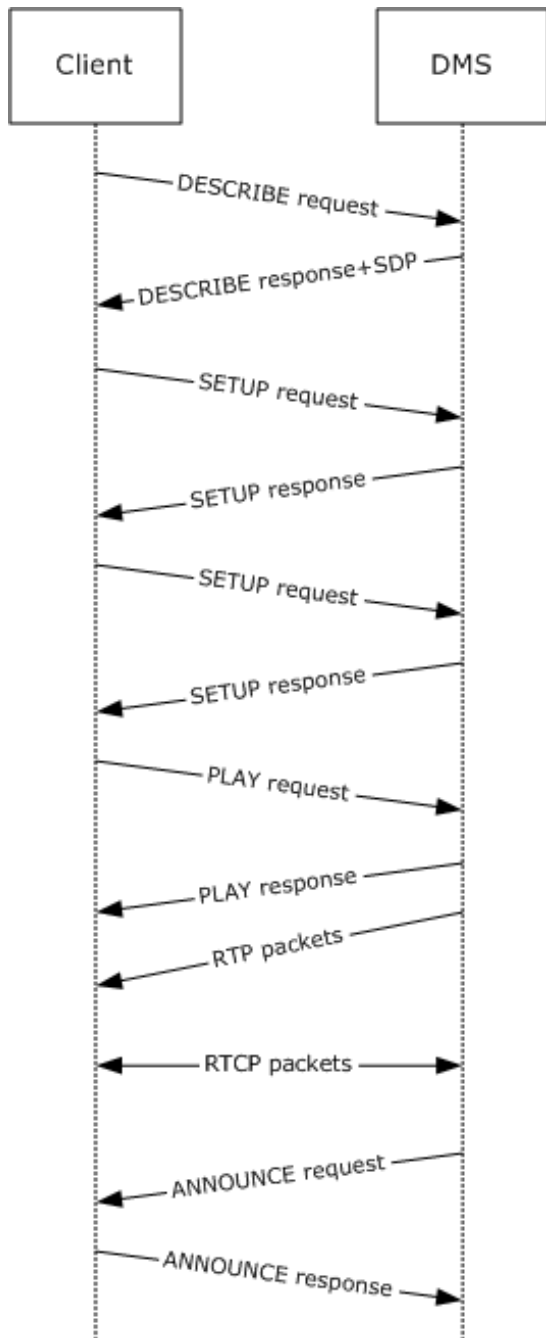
Client

DMS

DESCRIBE request

DESCRIBE response+SDP

SETUP request

SETUP response

SETUP request

SETUP response

PLAY request

PLAY response

RTP packets

RTCP packets

ANNOUNCE request

ANNOUNCE response